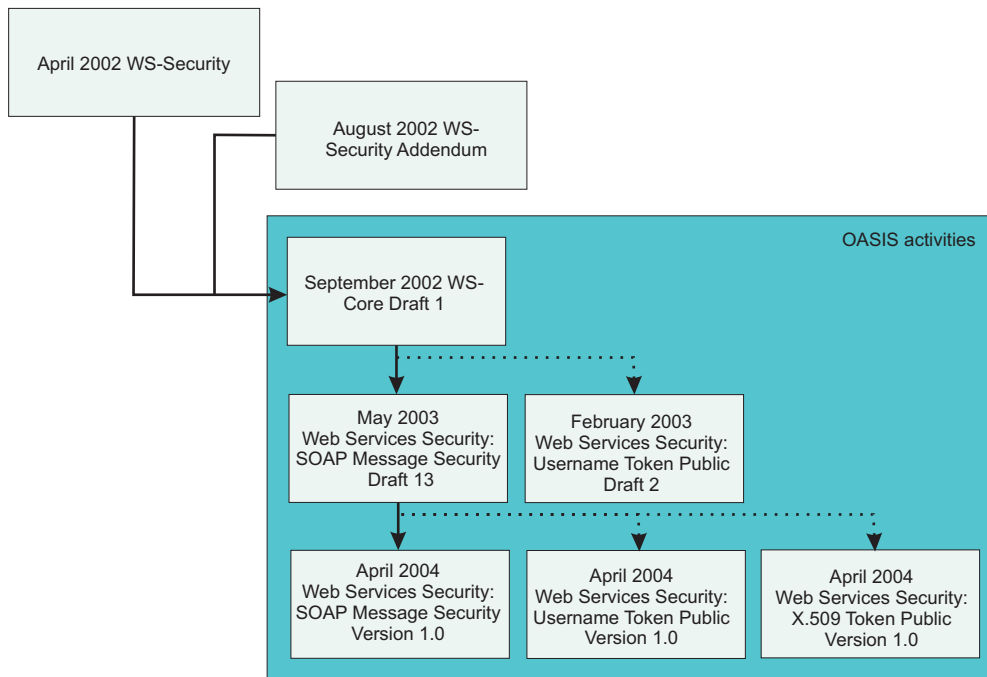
April 2002 WS-Security

August 2002 WS-Security Addendum

OASIS activities

September 2002 WS-Core Draft 1

May 2003
Web Services Security:
SOAP Message Security
Draft 13

February 2003
Web Services Security:
Username Token Public
Draft 2

April 2004
Web Services Security:
SOAP Message Security
Version 1.0

April 2004
Web Services Security:
Username Token Public
Version 1.0

April 2004
Web Services Security:
X.509 Token Public
Version 1.0